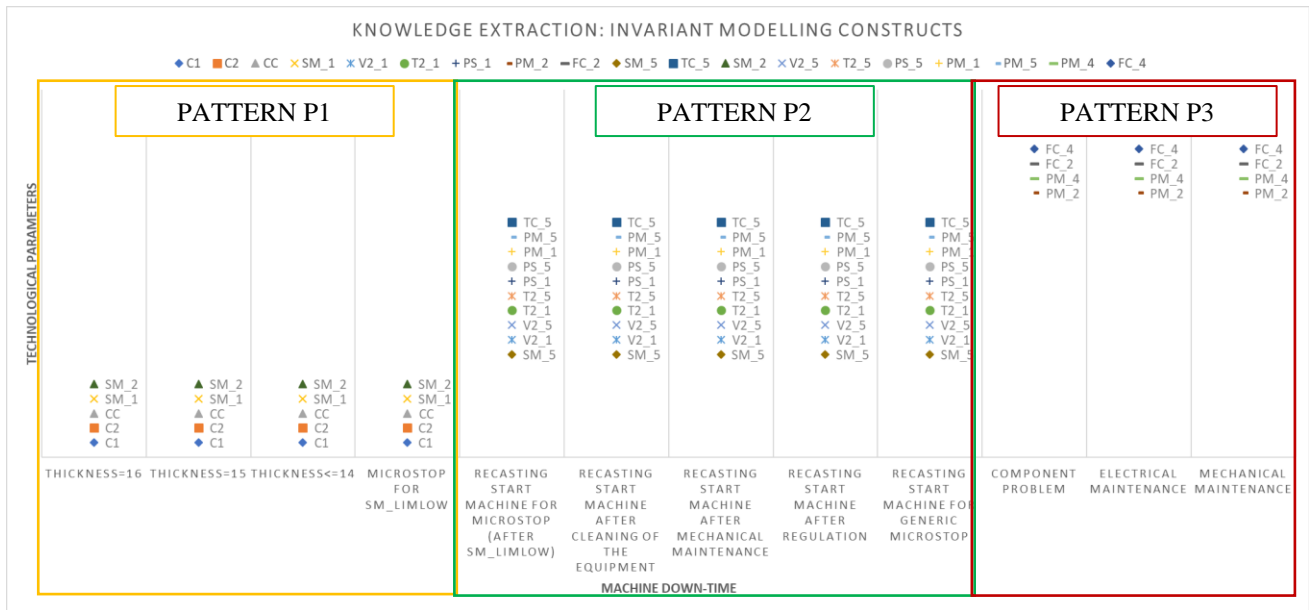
KNOWLEDGE EXTRACTION: INVARIANT MODELLING CONSTRUCTS

C1 C2 CC SM_1 V2_1 T2_1 PS_1 PM_2 FC_2 SM_5 TC_5 SM_2 V2_5 T2_5 PS_5 PM_1 PM_5 PM_4 FC_4

PATTERN P1

PATTERN P2

PATTERN P3

TECHNOLOGICAL PARAMETERS

SM_2
SM_1
CC
C2
C1

SM_2
SM_1
CC
C2
C1

SM_2
SM_1
CC
C2
C1

SM_2
SM_1
CC
C2
C1

TC_5
PM_5
PM_1
PS_5
PS_1
T2_5
T2_1
V2_5
V2_1
SM_5

TC_5
PM_5
PM_1
PS_5
PS_1
T2_5
T2_1
V2_5
V2_1
SM_5

TC_5
PM_5
PM_1
PS_5
PS_1
T2_5
T2_1
V2_5
V2_1
SM_5

TC_5
PM_5
PM_1
PS_5
PS_1
T2_5
T2_1
V2_5
V2_1
SM_5

TC_5
PM_5
PM_1
PS_5
PS_1
T2_5
T2_1
V2_5
V2_1
SM_5

FC_4
FC_2
PM_4
PM_2

FC_4
FC_2
PM_4
PM_2

FC_4
FC_2
PM_4
PM_2

THICKNESS=16 | THICKNESS=15 | THICKNESS<=14 | MICROSTOP FOR SM_LIMLOW | RECASTING START MACHINE FOR MICROSTOP (AFTER SM_LIMLOW) | RECASTING START MACHINE AFTER CLEANING OF THE EQUIPMENT | RECASTING START MACHINE AFTER MECHANICAL MAINTENANCE | RECASTING START MACHINE AFTER REGULATION | RECASTING START MACHINE FOR GENERIC MICROSTOP | COMPONENT PROBLEM | ELECTRICAL MAINTENANCE | MECHANICAL MAINTENANCE

MACHINE DOWN-TIME